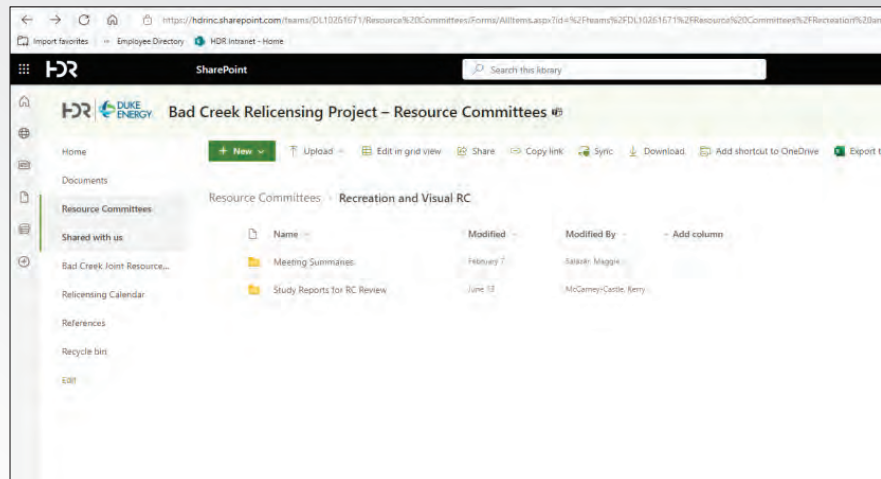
https://hdrinc.sharepoint.com/teams/DL10261671/Resource%20Committees/Forms/AllItems.aspx?id=%2Fteams%2FDL10261671%2FResource%20Committees%2FRecreation%20an

Import favorites | Employee Directory HDR Intranet - Home

HDR SharePoint Search this library

HDR DUKE ENERGY Bad Creek Relicensing Project – Resource Committees

Home
Documents
Resource Committees
Shared with us
Bad Creek Joint Resource...
Relicensing Calendar
References
Recycle bin
Edit

+ New Upload Edit in grid view Share Copy link Sync Download Add shortcut to OneDrive Export t

Resource Committees > Recreation and Visual RC

| Name | Modified | Modified By | + Add column |
|---|---|---|---|
| Meeting Summaries | February 7 | Salazar, Maggie | |
| Study Reports for RC Review | June 13 | McCamey-Castle, Kerry | |